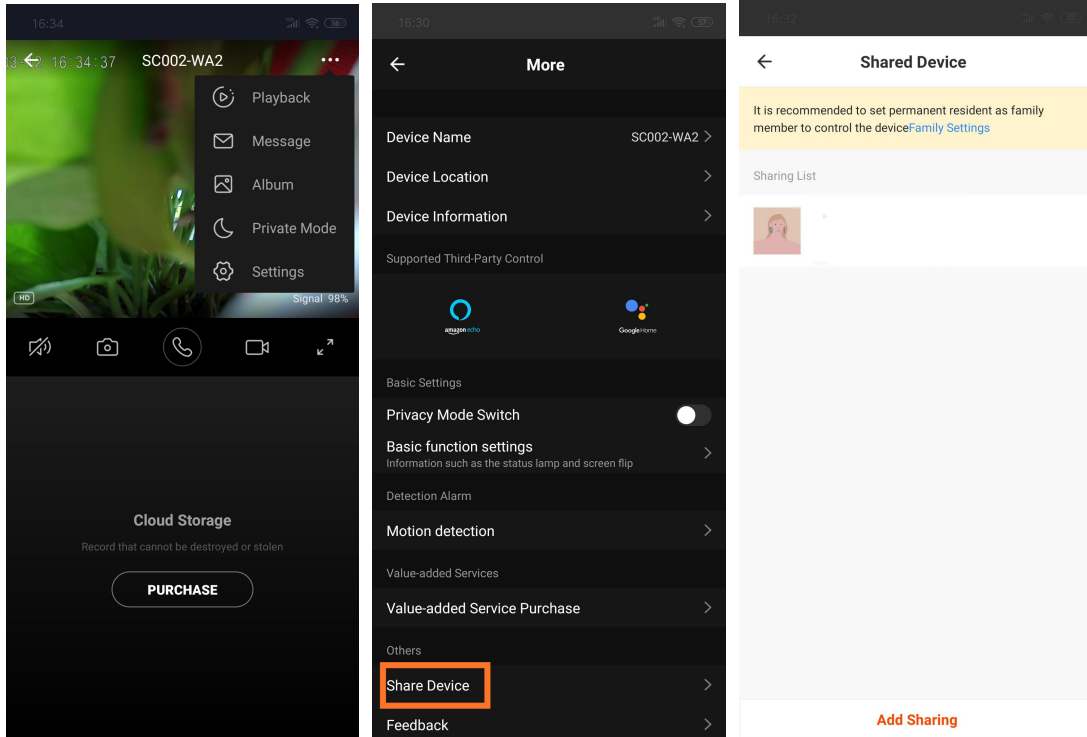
16:34

16:34:37 SC002-WA2

Playback
Message
Album
Private Mode
Settings

HD
Signal 98%

Cloud Storage
Record that cannot be destroyed or stolen
PURCHASE

16:30

More

Device Name SC002-WA2
Device Location
Device Information
Supported Third-Party Control
amazon echo
Google Home
Basic Settings
Privacy Mode Switch
Basic function settings
Information such as the status lamp and screen flip
Detection Alarm
Motion detection
Value-added Services
Value-added Service Purchase
Others
Share Device
Feedback

16:32

Shared Device

It is recommended to set permanent resident as family member to control the deviceFamily Settings

Sharing List

Add Sharing